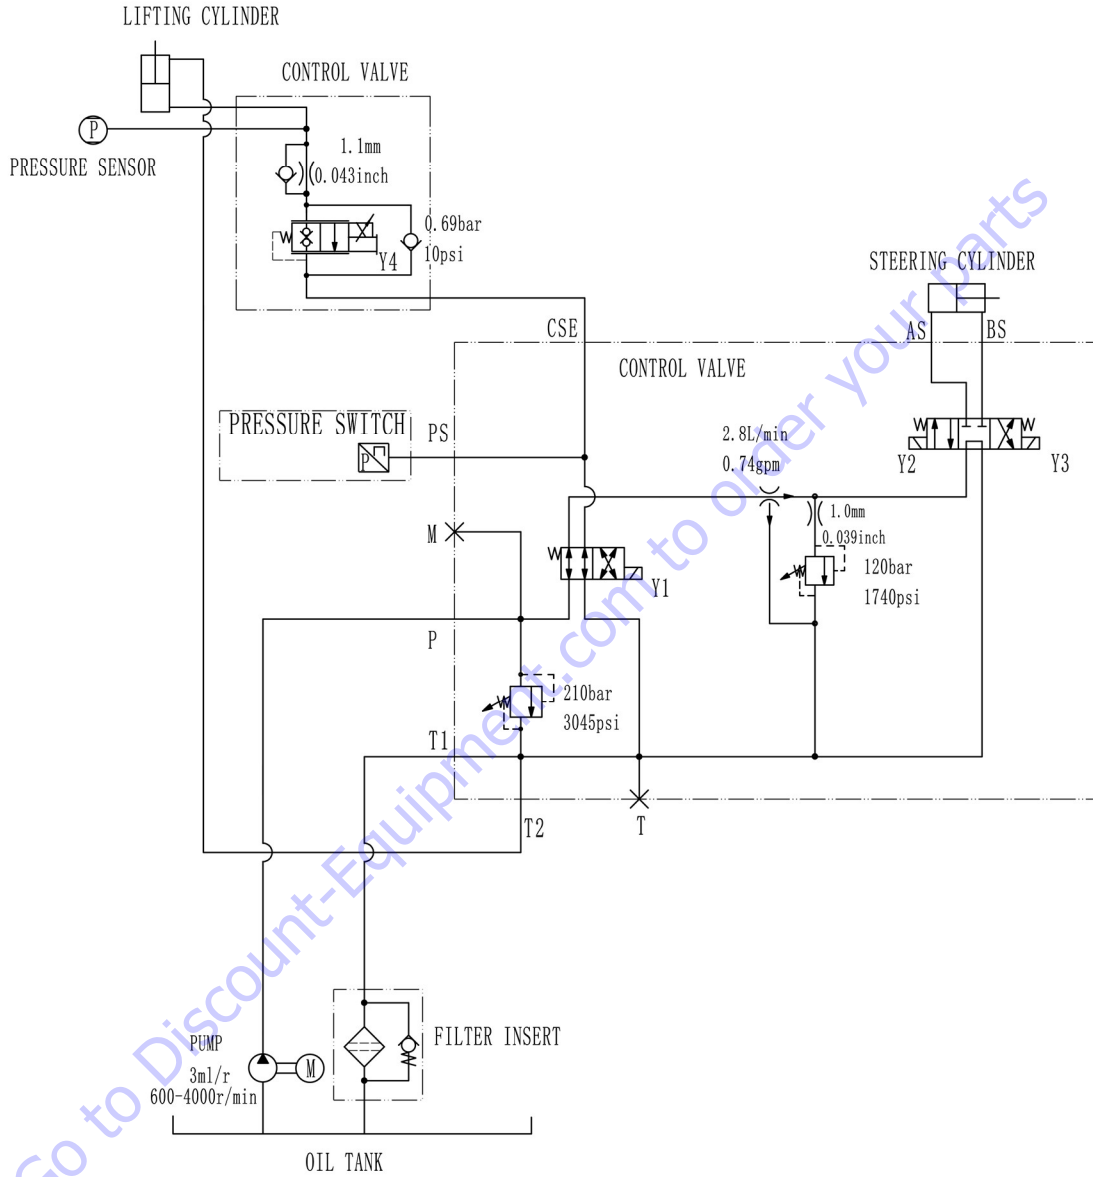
LIFTING CYLINDER

CONTROL VALVE

P

PRESSURE SENSOR

1.1mm
(0.043inch

0.69bar
10psi

Y4

STEERING CYLINDER

CSE

AS BS

CONTROL VALVE

PRESSURE SWITCH

PS

P

2.8L/min
0.74gpm

Y2 Y3

1.0mm
0.039inch

M

Y1

120bar
1740psi

P

210bar
3045psi

T1

T2

T

FILTER INSERT

PUMP
3ml/r
600-4000r/min

M

OIL TANK

Go to Discount-Equipment.com to order your parts